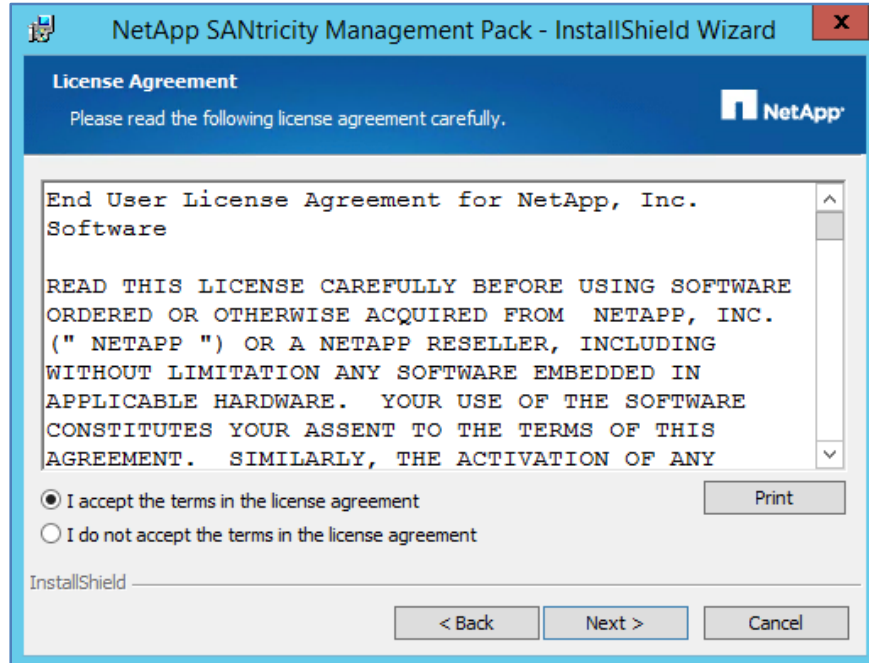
NetApp SANtricity Management Pack - InstallShield Wizard

License Agreement

Please read the following license agreement carefully.

NetApp

End User License Agreement for NetApp, Inc. Software

READ THIS LICENSE CAREFULLY BEFORE USING SOFTWARE ORDERED OR OTHERWISE ACQUIRED FROM NETAPP, INC. (" NETAPP ") OR A NETAPP RESELLER, INCLUDING WITHOUT LIMITATION ANY SOFTWARE EMBEDDED IN APPLICABLE HARDWARE. YOUR USE OF THE SOFTWARE CONSTITUTES YOUR ASSENT TO THE TERMS OF THIS AGREEMENT. SIMILARLY, THE ACTIVATION OF ANY

I accept the terms in the license agreement

Print

I do not accept the terms in the license agreement

InstallShield

< Back

Next >

Cancel